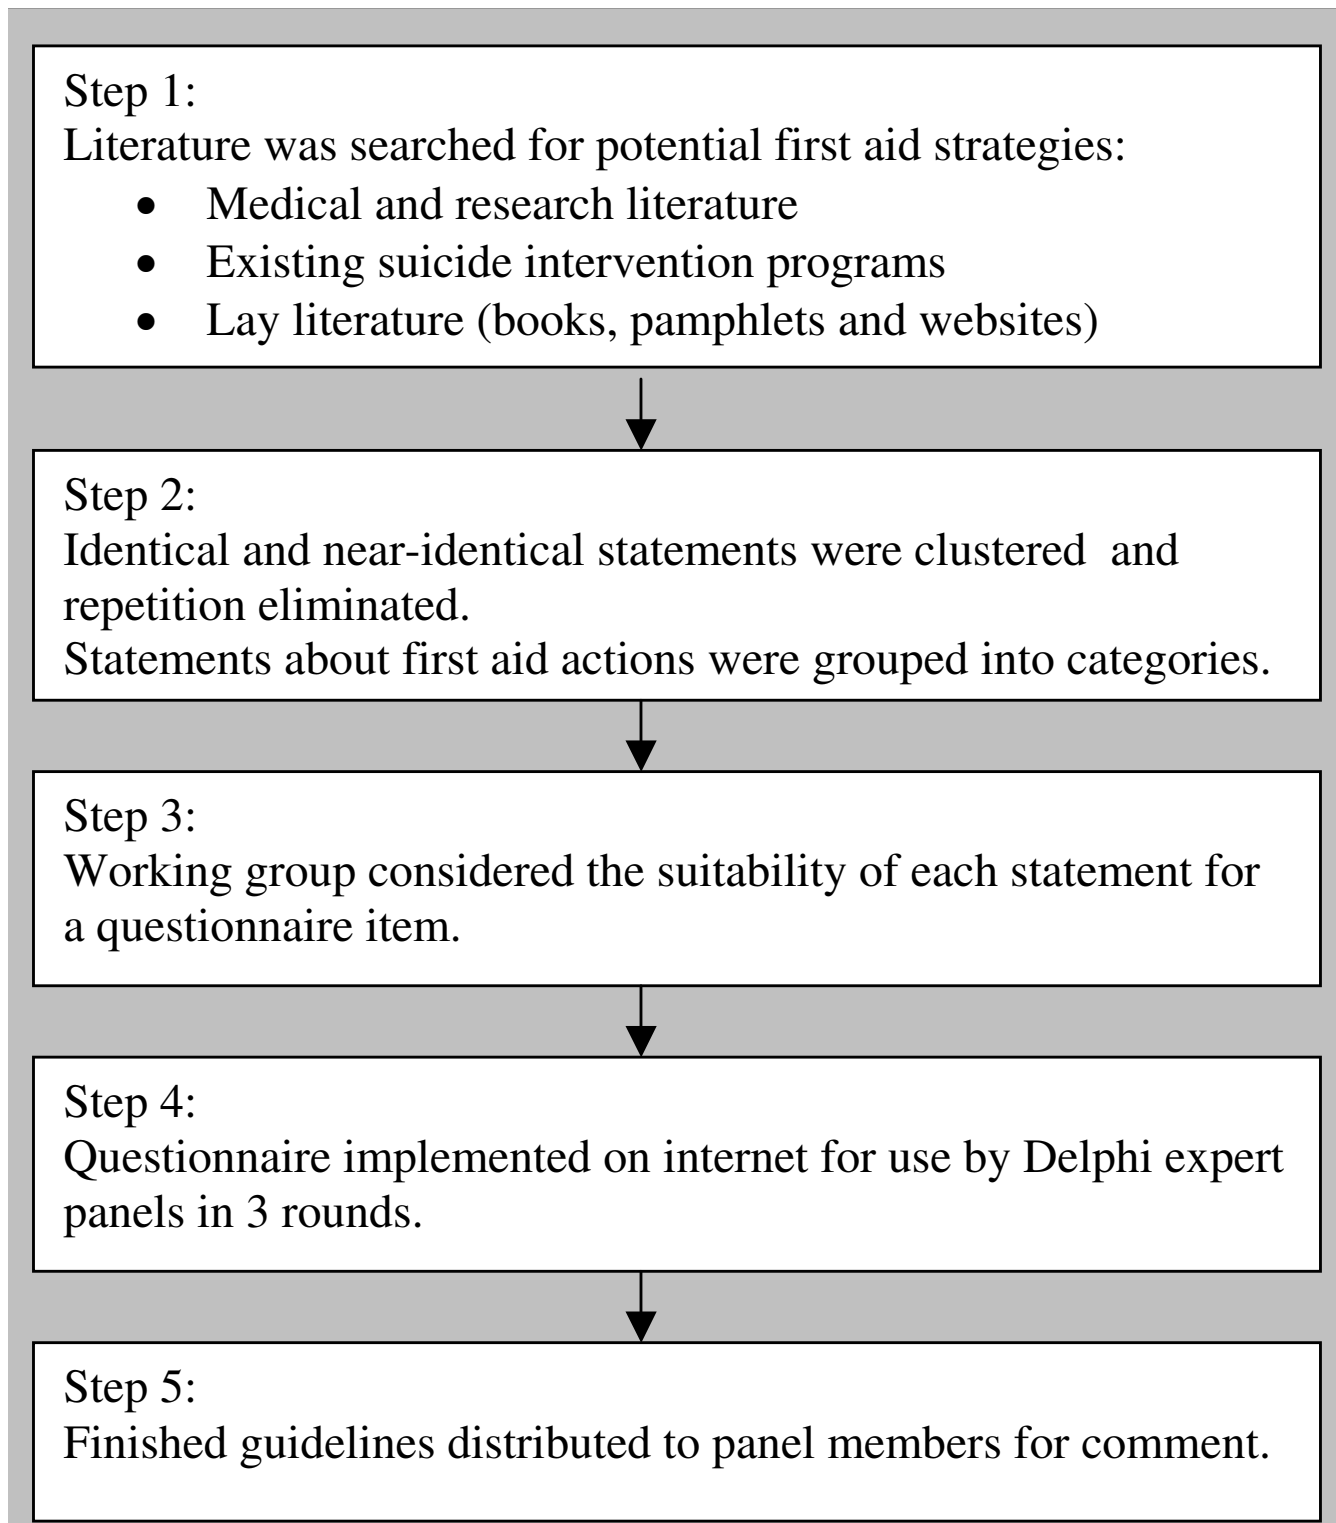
Step 1:
Literature was searched for potential first aid strategies:

- Medical and research literature
- Existing suicide intervention programs
- Lay literature (books, pamphlets and websites)

Step 2:
Identical and near-identical statements were clustered and repetition eliminated.
Statements about first aid actions were grouped into categories.

Step 3:
Working group considered the suitability of each statement for a questionnaire item.

Step 4:
Questionnaire implemented on internet for use by Delphi expert panels in 3 rounds.

Step 5:
Finished guidelines distributed to panel members for comment.